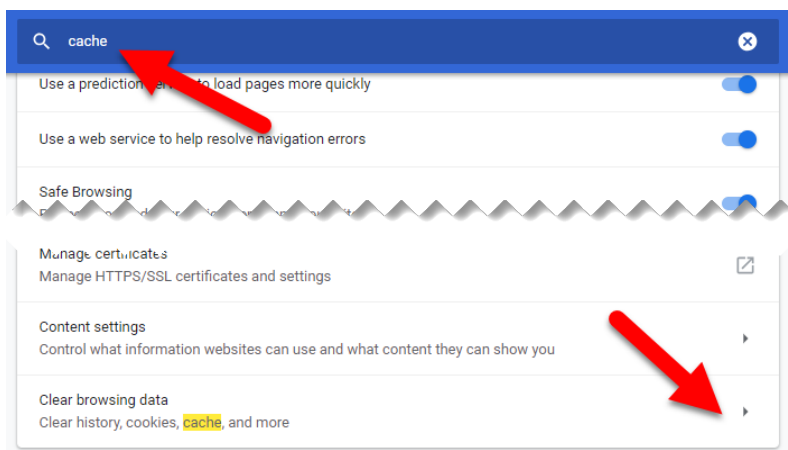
cache

Use a prediction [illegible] to load pages more quickly

Use a web service to help resolve navigation errors

Safe Browsing
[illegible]

Manage certificates
Manage HTTPS/SSL certificates and settings

Content settings
Control what information websites can use and what content they can show you

Clear browsing data
Clear history, cookies, cache, and more